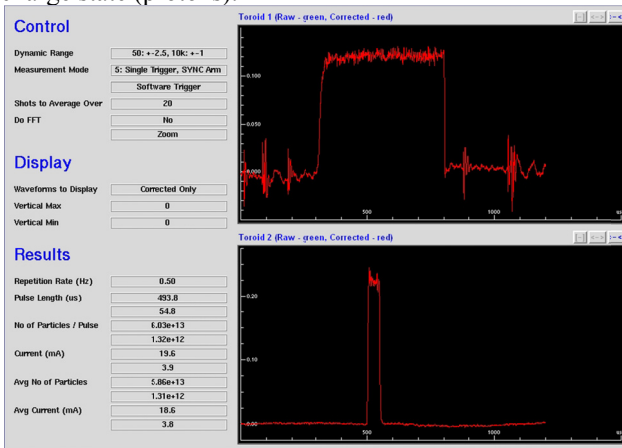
Control

Dynamic Range 50: +-2.5, 10k: +-1
Measurement Mode 5: Single Trigger, SYNC Arm
Software Trigger
Shots to Average Over 20
Do FFT No
Zoom

Display

Waveforms to Display Corrected Only
Vertical Max 0
Vertical Min 0

Results

Repetition Rate (Hz) 0.50
Pulse Length (us) 493.8
54.8
No of Particles / Pulse 6.03e+13
1.32e+12
Current (mA) 19.6
3.9
Avg No of Particles 5.86e+13
1.31e+12
Avg Current (mA) 18.6
3.8

Toroid 1 (Raw - green, Corrected - red)

0.100
0.050
0.000
500
1000

Toroid 2 (Raw - green, Corrected - red)

0.20
0.10
0.00
500
1000